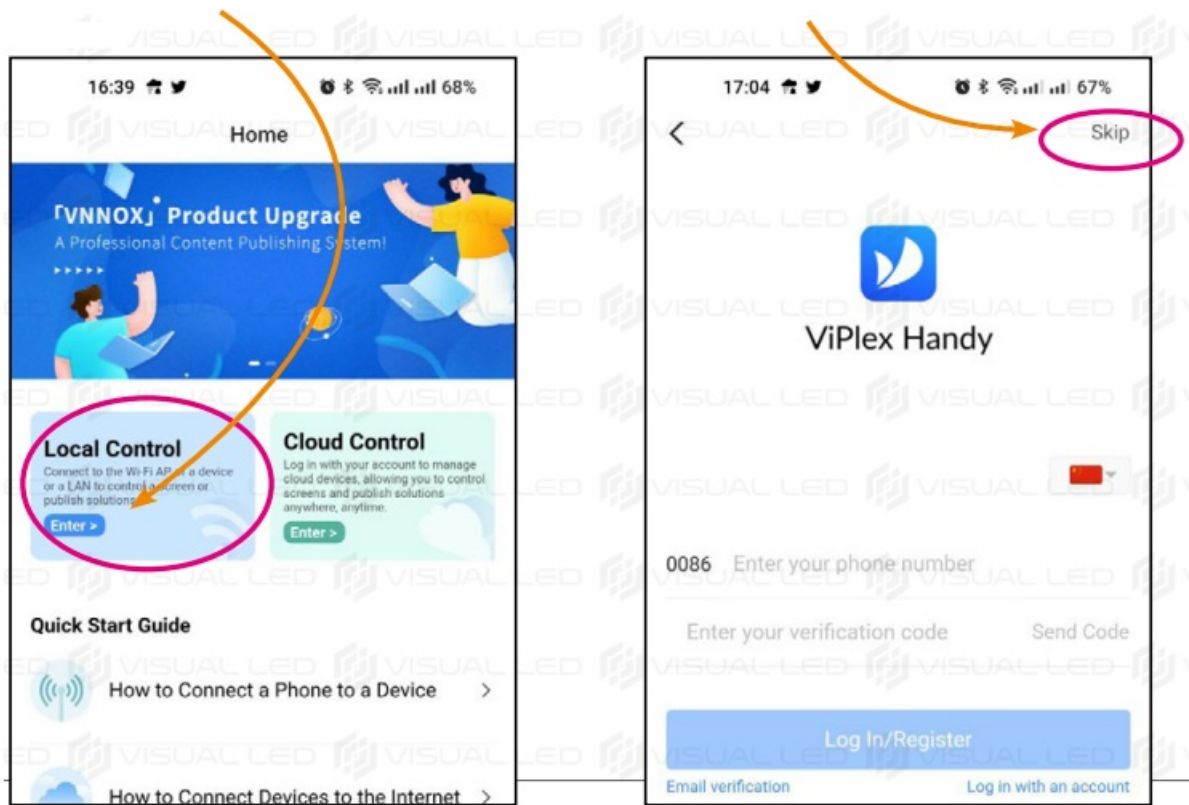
VISUAL LED

16:39 68%

Home

「VNNOX」 Product Upgrade
A Professional Content Publishing System!

Local Control
Connect to the Wi-Fi AP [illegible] a device or a LAN to control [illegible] screen or publish solutions.
Enter >

Cloud Control
Log in with your account to manage cloud devices, allowing you to control screens and publish solutions anywhere, anytime.
Enter >

Quick Start Guide

How to Connect a Phone to a Device >

How to Connect Devices to the Internet >

17:04 67%

Skip

ViPlex Handy

0086 Enter your phone number

Enter your verification code Send Code

Log In/Register

Email verification Log in with an account